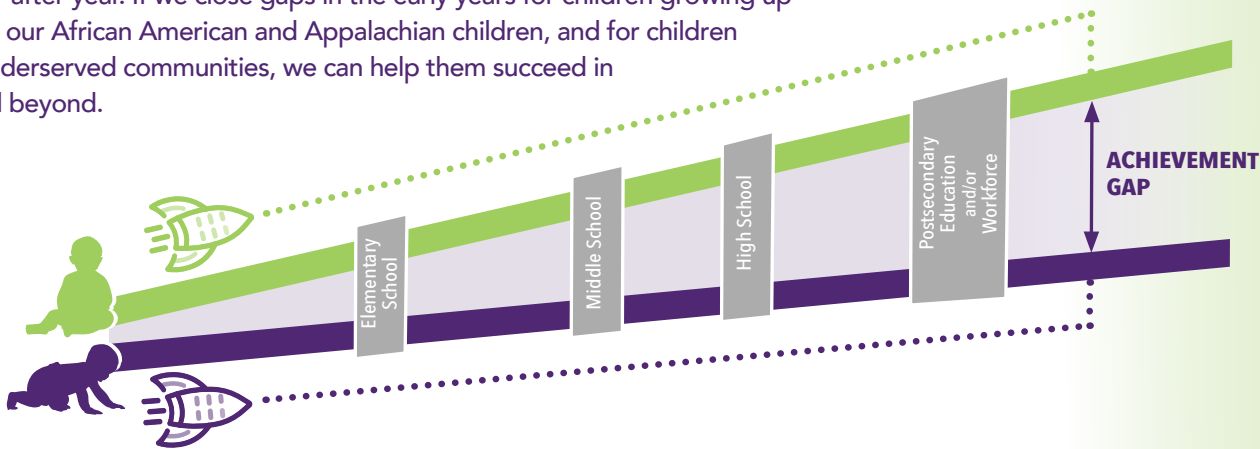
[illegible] after year. If we close gaps in the early years for children growing up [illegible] our African American and Appalachian children, and for children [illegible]derserved communities, we can help them succeed in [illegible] beyond.

Elementary School

Middle School

High School

Postsecondary Education and/or Workforce

ACHIEVEMENT GAP